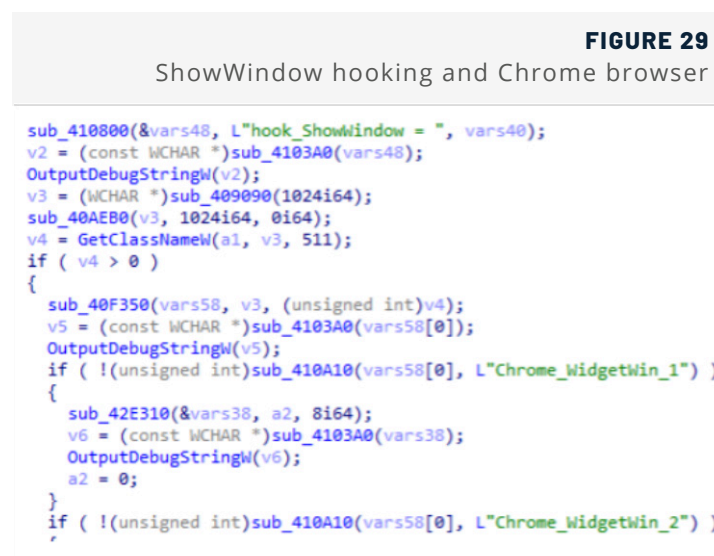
FIGURE 29

ShowWindow hooking and Chrome browser

```
sub_410800(&vars48, L"hook_ShowWindow = ", vars40);
v2 = (const WCHAR *)sub_4103A0(vars48);
OutputDebugStringW(v2);
v3 = (WCHAR *)sub_409090(1024i64);
sub_40AEB0(v3, 1024i64, 0i64);
v4 = GetClassNameW(a1, v3, 511);
if ( v4 > 0 )
{
  sub_40F350(vars58, v3, (unsigned int)v4);
  v5 = (const WCHAR *)sub_4103A0(vars58[0]);
  OutputDebugStringW(v5);
  if ( !(unsigned int)sub_410A10(vars58[0], L"Chrome_WidgetWin_1") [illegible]
  {
    sub_42E310(&vars38, a2, 8i64);
    v6 = (const WCHAR *)sub_4103A0(vars38);
    OutputDebugStringW(v6);
    a2 = 0;
  }
  if ( !(unsigned int)sub_410A10(vars58[0], L"Chrome_WidgetWin_2") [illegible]
```